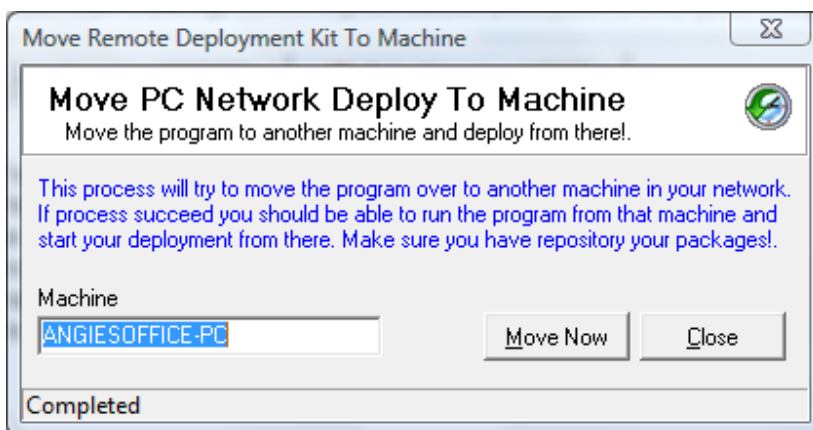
Move Remote Deployment Kit To Machine

Move PC Network Deploy To Machine
Move the program to another machine and deploy from there!.

This process will try to move the program over to another machine in your network. If process succeed you should be able to run the program from that machine and start your deployment from there. Make sure you have repository your packages!.

Machine
ANGIESOFFICE-PC

Move Now
Close

Completed